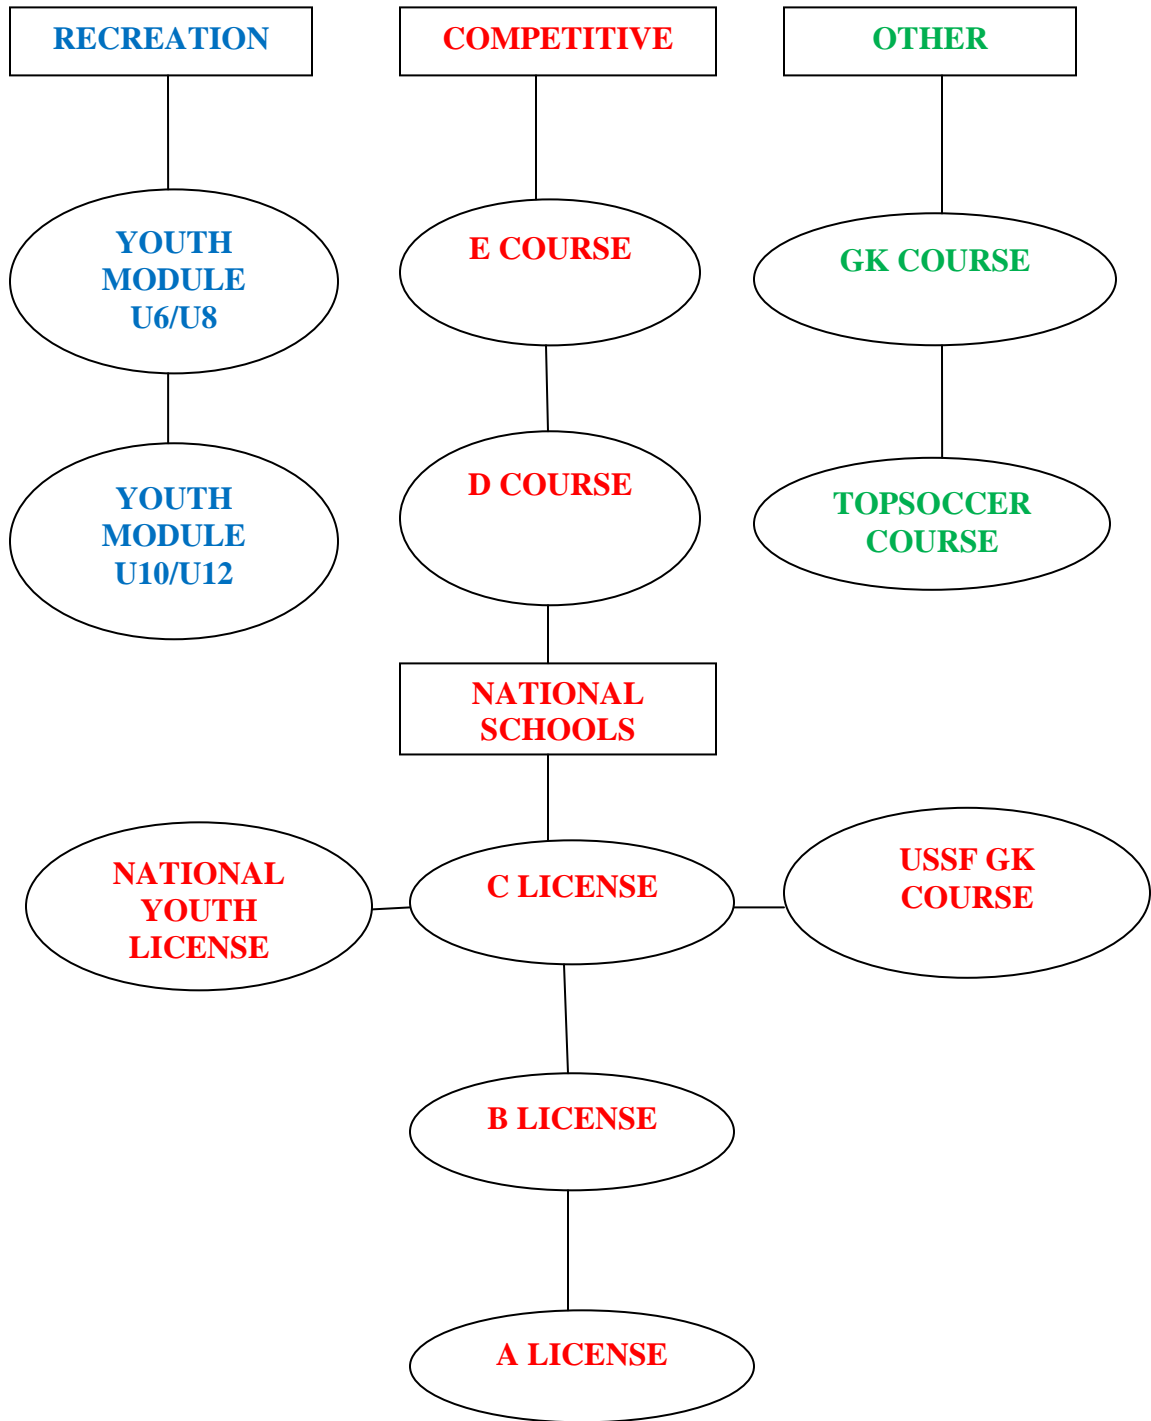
RECREATION

YOUTH MODULE U6/U8

YOUTH MODULE U10/U12

COMPETITIVE

E COURSE

D COURSE

NATIONAL SCHOOLS

OTHER

GK COURSE

TOPSOCCER COURSE

NATIONAL YOUTH LICENSE

C LICENSE

USSF GK COURSE

B LICENSE

A LICENSE